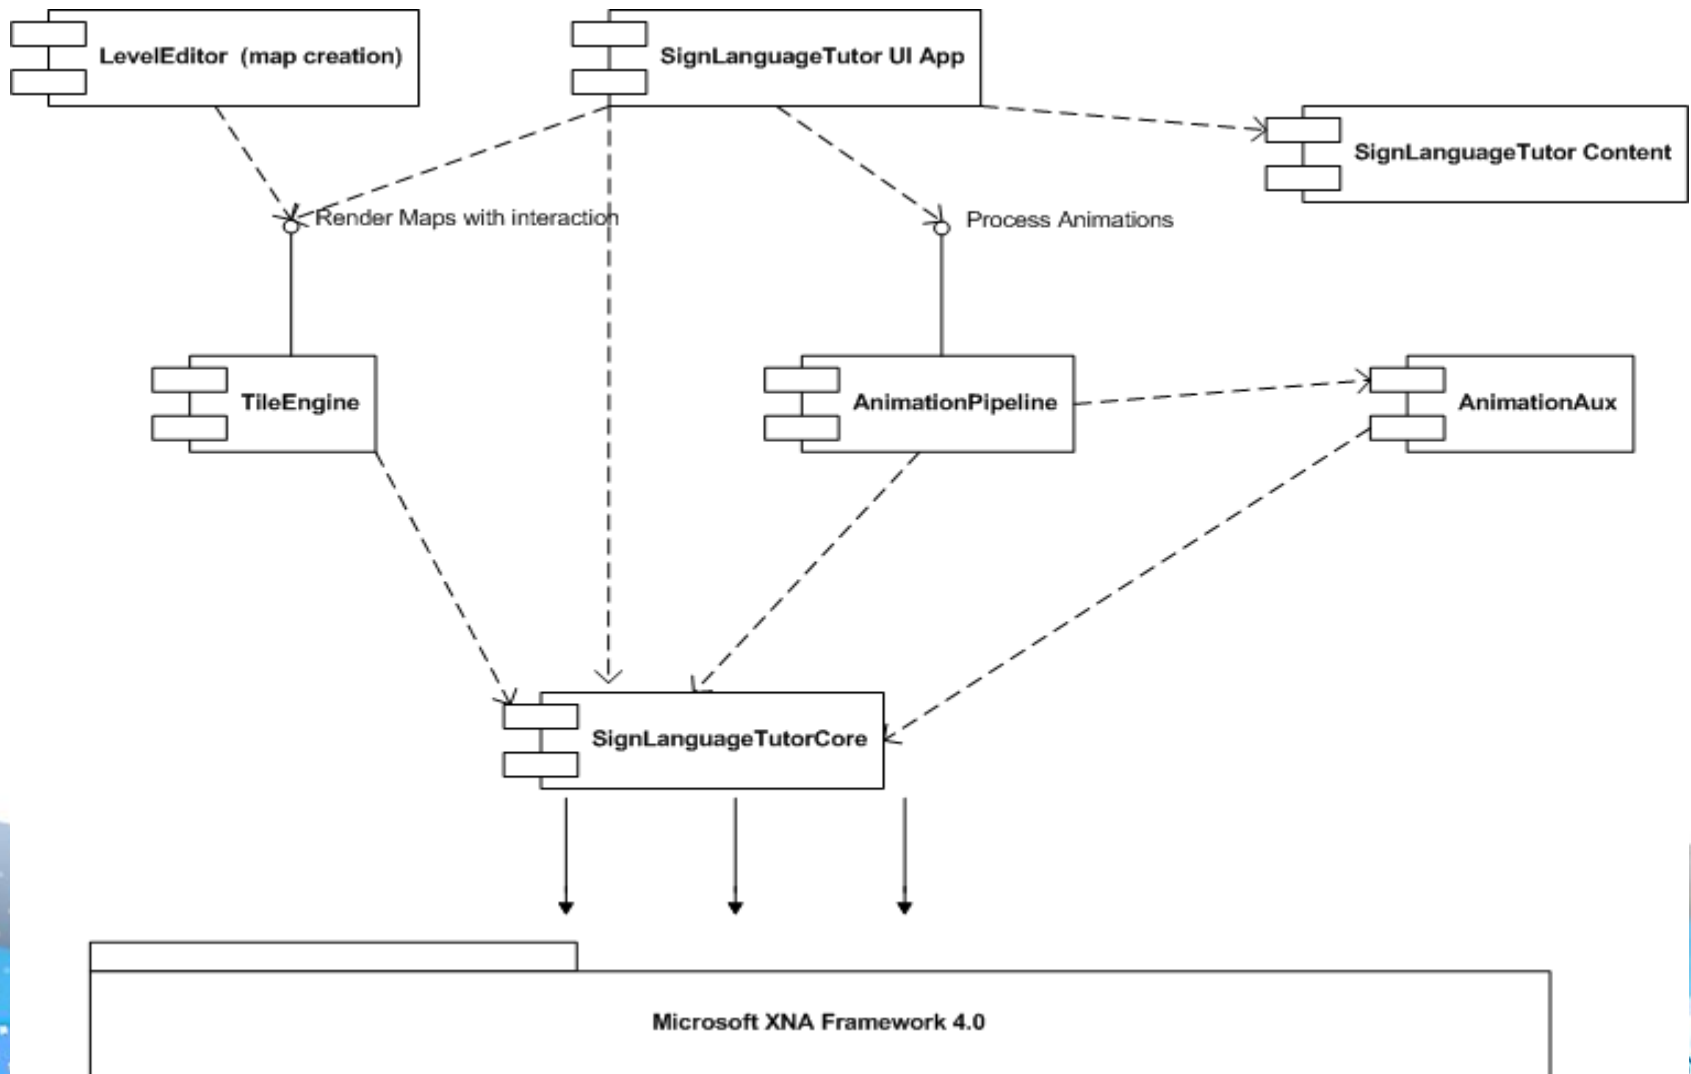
LevelEditor (map creation)

SignLanguageTutor UI App

SignLanguageTutor Content

Render Maps with interaction

Process Animations

TileEngine

AnimationPipeline

AnimationAux

SignLanguageTutorCore

Microsoft XNA Framework 4.0